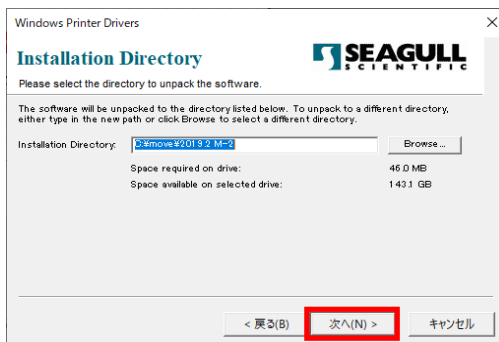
Windows Printer Drivers

Installation Directory

SEAGULL SCIENTIFIC

Please select the directory to unpack the software.

The software will be unpacked to the directory listed below. To unpack to a different directory, either type in the new path or click Browse to select a different directory.

Installation Directory: C:¥move¥2019.2 M-2

Browse...

Space required on drive: 46.0 MB

Space available on selected drive: 143.1 GB

< 戻る(B)

次へ(N) >

キャンセル